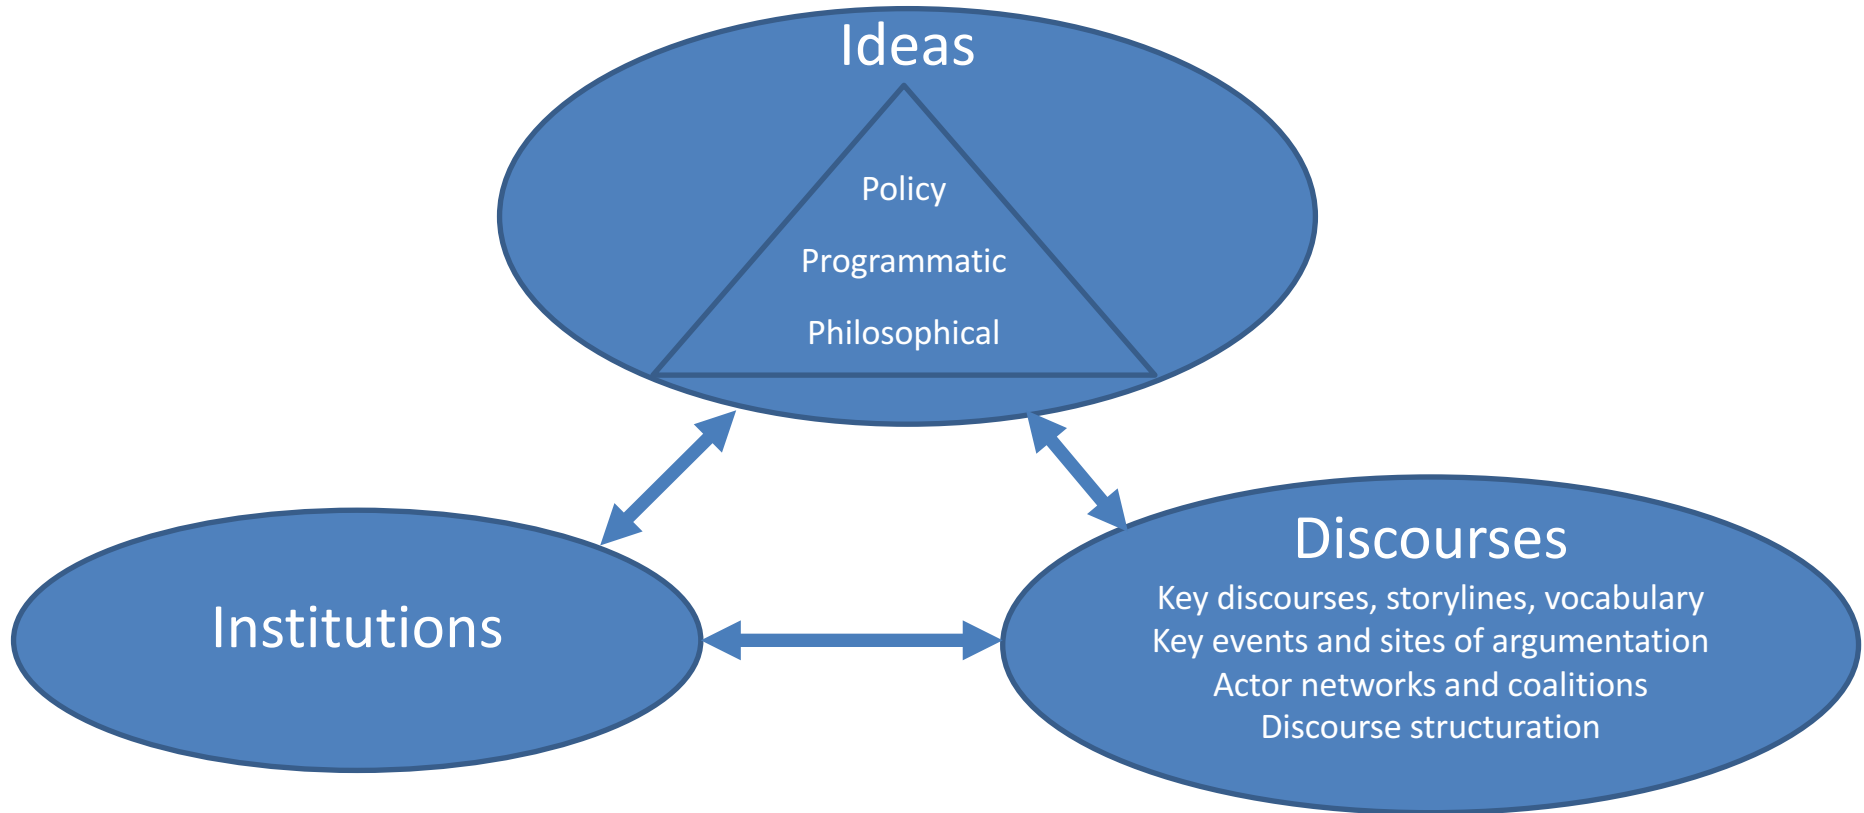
Ideas

Policy

Programmatic

Philosophical

Institutions

Discourses

Key discourses, storylines, vocabulary
Key events and sites of argumentation
Actor networks and coalitions
Discourse structuration